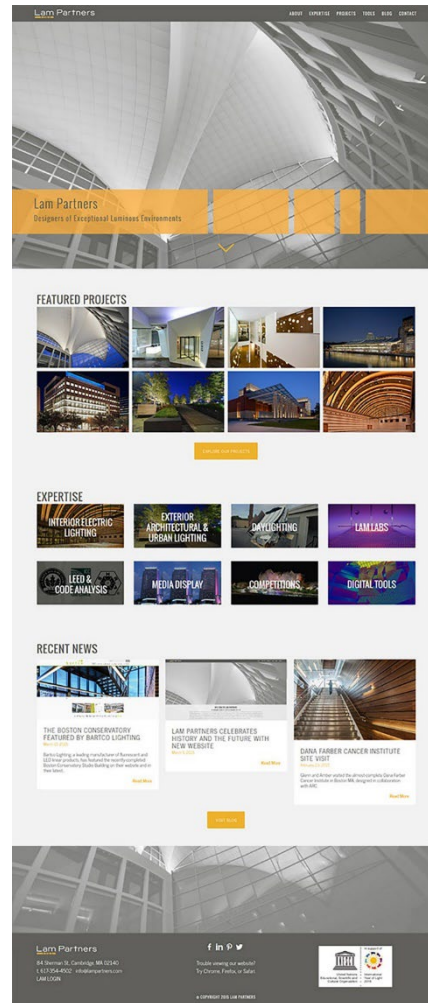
Lam Partners

ABOUT EXPERTISE PROJECTS TOOLS BLOG CONTACT

Lam Partners
Designers of Exceptional Luminous Environments

FEATURED PROJECTS

EXPLORE OUR PROJECTS

EXPERTISE

INTERIOR ELECTRIC LIGHTING

EXTERIOR ARCHITECTURAL & URBAN LIGHTING

DAYLIGHTING

LAM LABS

LEED & CODE ANALYSIS

MEDIA DISPLAY

COMPETITIONS

DIGITAL TOOLS

RECENT NEWS

THE BOSTON CONSERVATORY FEATURED BY BARTCO LIGHTING
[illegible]
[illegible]
Read More

LAM PARTNERS CELEBRATES HISTORY AND THE FUTURE WITH NEW WEBSITE
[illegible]
Read More

DANA FARBER CANCER INSTITUTE SITE VISIT
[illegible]
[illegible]
Read More

VISIT BLOG

Lam Partners
84 Sherman St. Cambridge, MA 02140
t. 617.354.4502 · info@lampartners.com
LAM LOGIN

Trouble viewing our website? Try Chrome, Firefox, or Safari.

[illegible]

© COPYRIGHT 2015 LAM PARTNERS